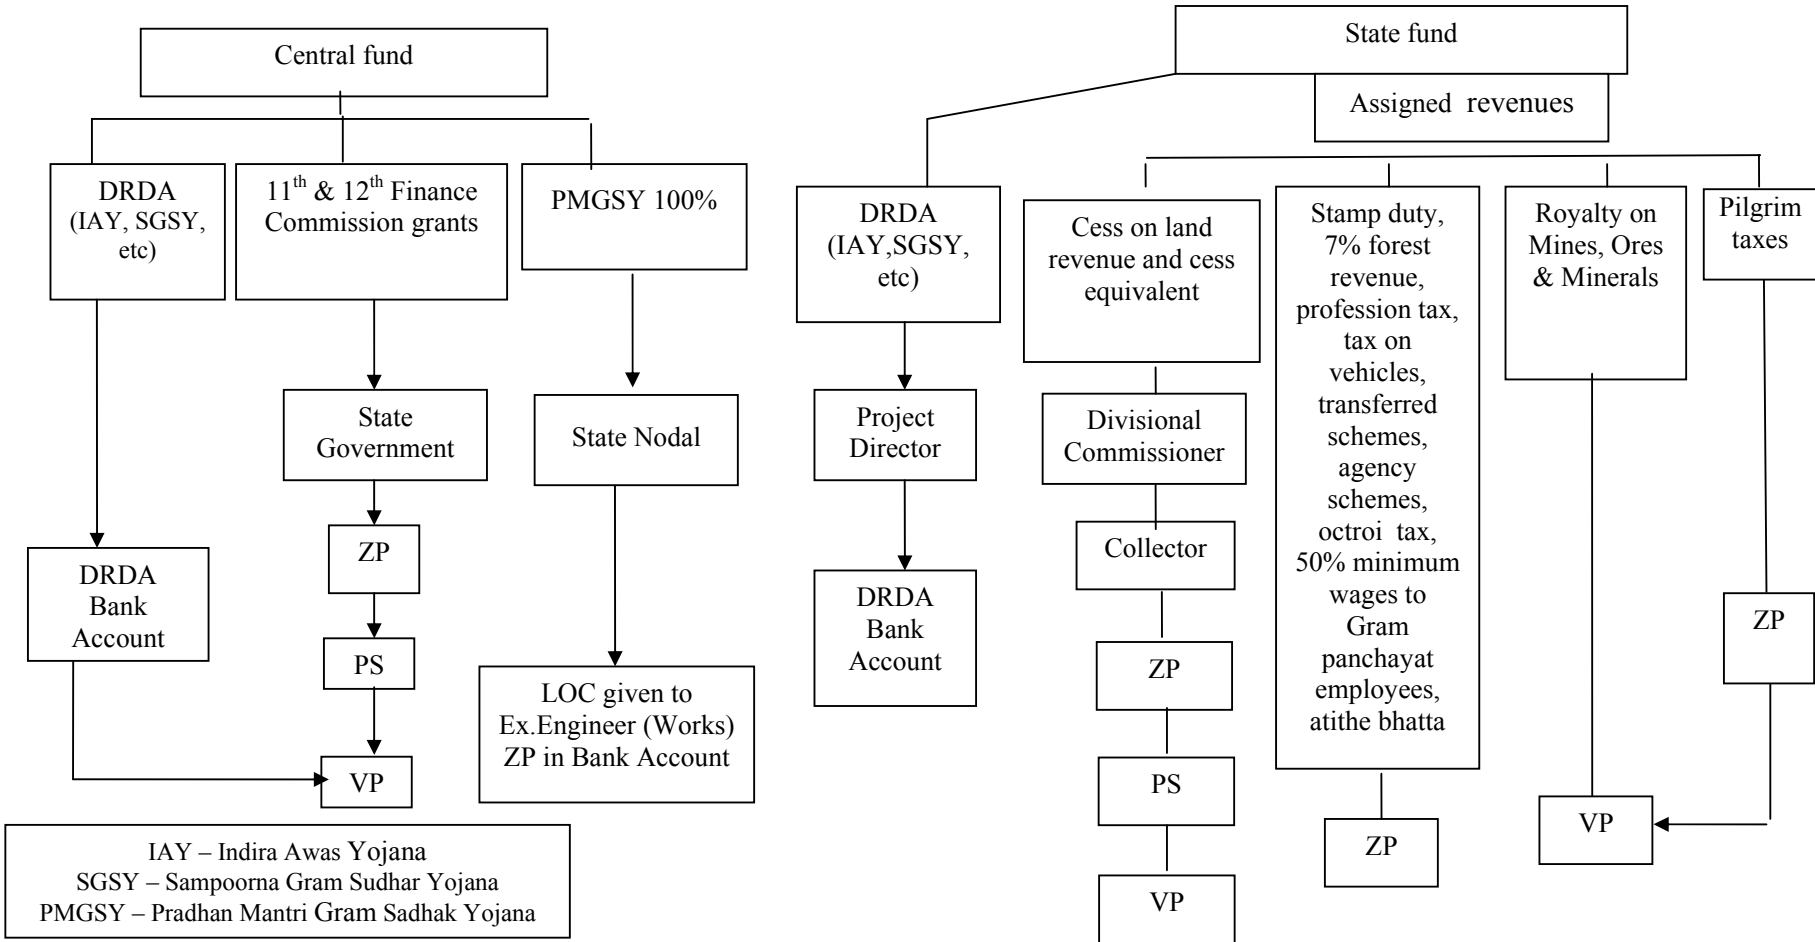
Central fund

DRDA (IAY, SGSY, etc)

$11^{th}$ & $12^{th}$ Finance Commission grants

PMGSY 100%

State Government

State Nodal

ZP

PS

VP

DRDA Bank Account

LOC given to Ex.Engineer (Works) ZP in Bank Account

IAY – Indira Awas Yojana
SGSY – Sampoorna Gram Sudhar Yojana
PMGSY – Pradhan Mantri Gram Sadhak Yojana

State fund

Assigned revenues

DRDA (IAY,SGSY, etc)

Project Director

DRDA Bank Account

Cess on land revenue and cess equivalent

Divisional Commissioner

Collector

ZP

PS

VP

Stamp duty, 7% forest revenue, profession tax, tax on vehicles, transferred schemes, agency schemes, octroi tax, 50% minimum wages to Gram panchayat employees, atithe bhatta

ZP

Royalty on Mines, Ores & Minerals

VP

Pilgrim taxes

ZP